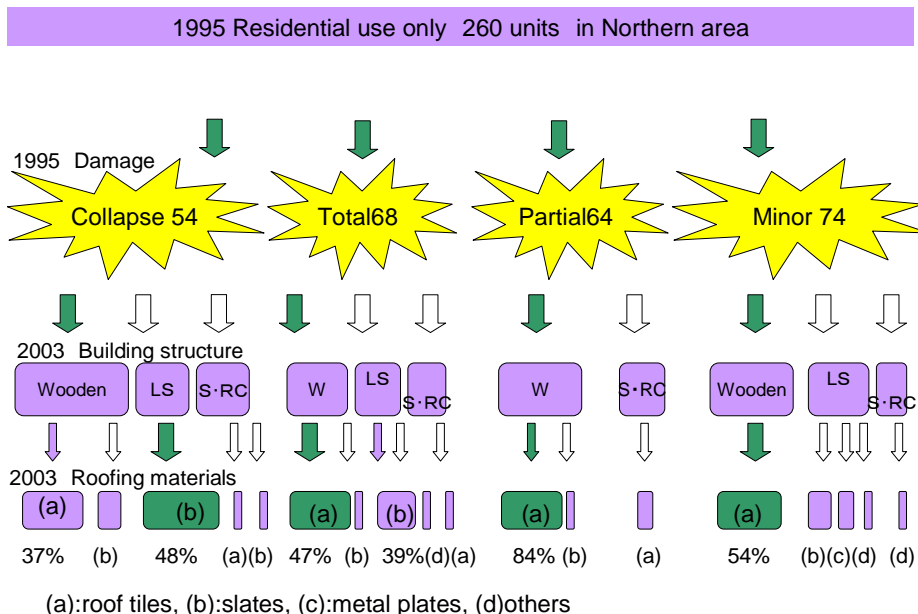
1995 Residential use only 260 units in Northern area

1995 Damage

Collapse 54

Total68

Partial64

Minor 74

2003 Building structure

Wooden

LS

S･RC

W

LS

S･RC

W

S･RC

Wooden

LS

S･RC

2003 Roofing materials

(a)

(b)

(a)

(b)

(a)

(a)

37% (b) 48% (a)(b) 47% (b) 39%(d)(a) 84% (b) (a) 54% (b)(c)(d) (d)

(a):roof tiles, (b):slates, (c):metal plates, (d)others